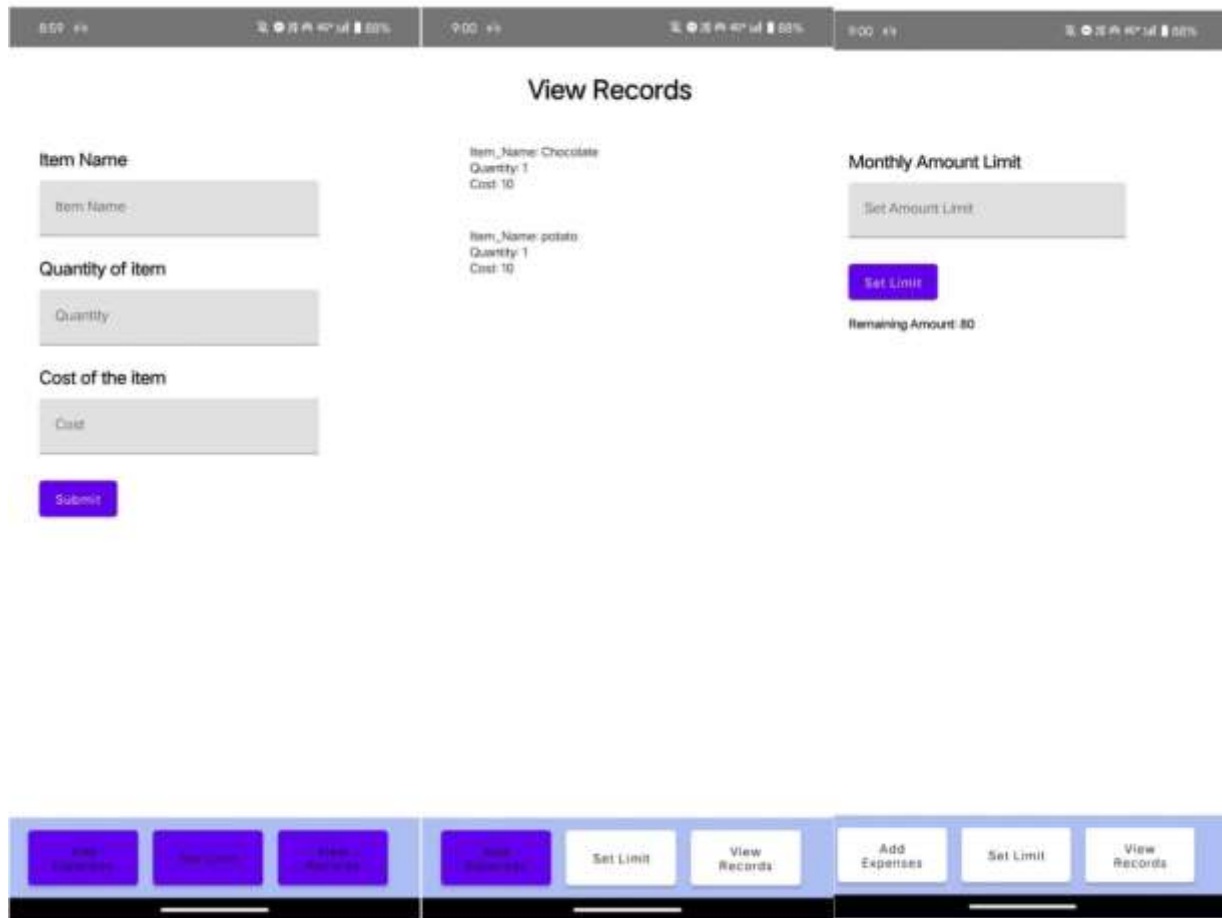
8:59 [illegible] 88%

Item Name

Item Name

Quantity of item

Quantity

Cost of the item

Cost

Submit

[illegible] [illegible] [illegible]

9:00 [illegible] 88%

View Records

Item_Name: Chocolate
Quantity: 1
Cost: 10

Item_Name: potato
Quantity: 1
Cost: 10

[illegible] Set Limit View Records

9:00 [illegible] 88%

Monthly Amount Limit

Set Amount Limit

Set Limit

Remaining Amount: 80

Add Expenses Set Limit View Records